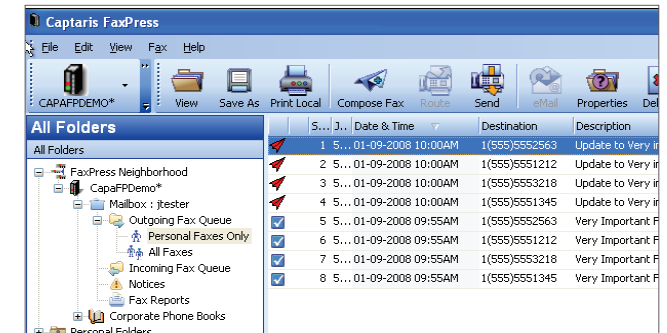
Captaris FaxPress

File Edit View Fax Help

CAPAFPDEMO* View Save As Print Local Compose Fax Route Send eMail Properties Del

All Folders

All Folders

FaxPress Neighborhood
CapaFPDemo*
Mailbox : jtester
Outgoing Fax Queue
Personal Faxes Only
All Faxes
Incoming Fax Queue
Notices
Fax Reports
Corporate Phone Books
Personal Folders

| | S... | J... | Date & Time | Destination | Description |
|---|---|---|---|---|---|
| | 1 | 5... | 01-09-2008 10:00AM | 1(555)5552563 | Update to Very i |
| | 2 | 5... | 01-09-2008 10:00AM | 1(555)5551212 | Update to Very i |
| | 3 | 5... | 01-09-2008 10:00AM | 1(555)5553218 | Update to Very i |
| | 4 | 5... | 01-09-2008 10:00AM | 1(555)5551345 | Update to Very i |
| | 5 | 5... | 01-09-2008 09:55AM | 1(555)5552563 | Very Important F |
| | 6 | 5... | 01-09-2008 09:55AM | 1(555)5551212 | Very Important F |
| | 7 | 5... | 01-09-2008 09:55AM | 1(555)5553218 | Very Important F |
| | 8 | 5... | 01-09-2008 09:55AM | 1(555)5551345 | Very Important F |